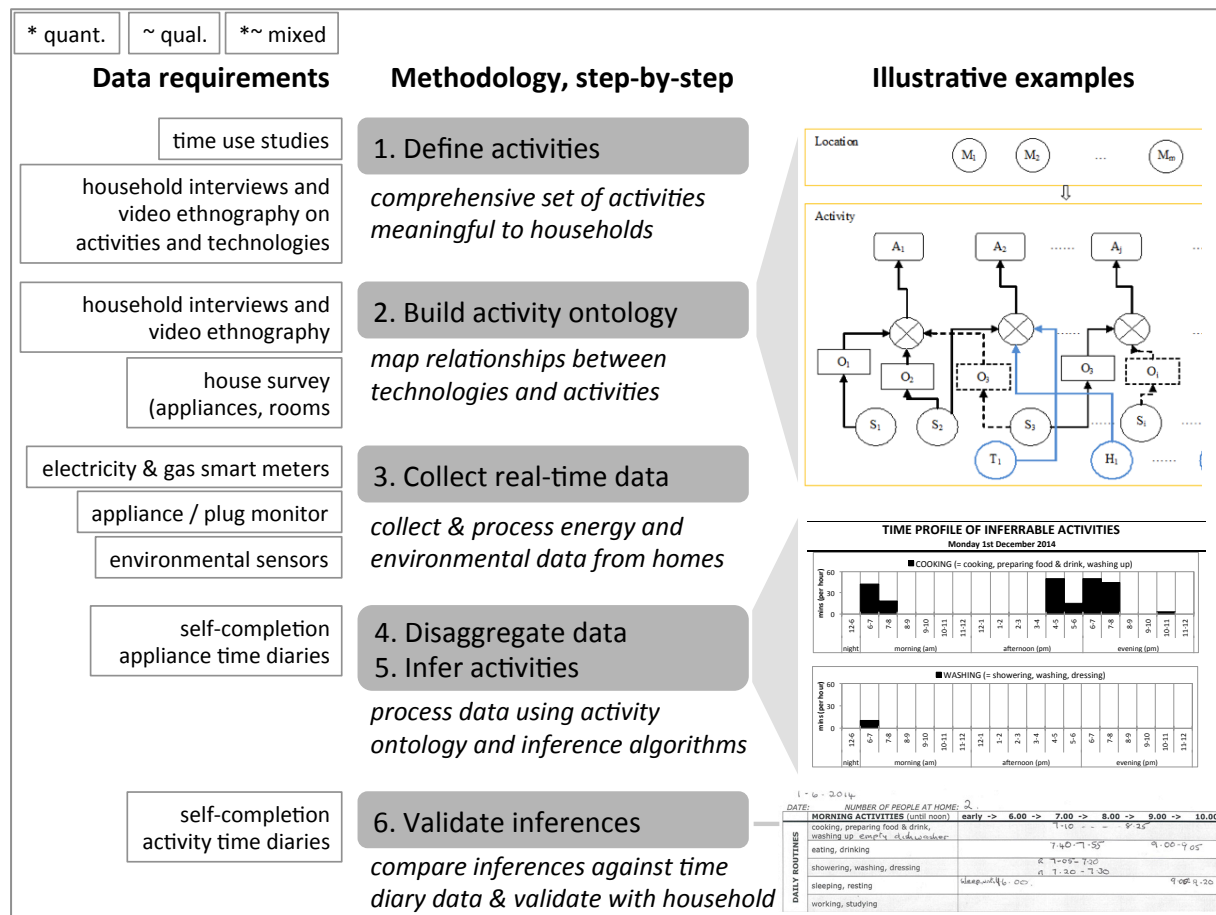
* quant. ~ qual. *~ mixed

**Data requirements**

time use studies

household interviews and video ethnography on activities and technologies

household interviews and video ethnography

house survey (appliances, rooms

electricity & gas smart meters

appliance / plug monitor

environmental sensors

self-completion appliance time diaries

self-completion activity time diaries

**Methodology, step-by-step**

1. Define activities

*comprehensive set of activities meaningful to households*

2. Build activity ontology

*map relationships between technologies and activities*

3. Collect real-time data

*collect & process energy and environmental data from homes*

4. Disaggregate data
5. Infer activities

*process data using activity ontology and inference algorithms*

6. Validate inferences

*compare inferences against time diary data & validate with household*

**Illustrative examples**

Location
$M_1$ $M_2$ ... $M_m$

Activity
$A_1$ $A_2$ ...... $A_j$ ......
$O_1$ $O_2$ $O_3$ $O_3$ $O_i$
$S_1$ $S_2$ $S_3$ $S_i$
$T_1$ $H_1$ ......

TIME PROFILE OF INFERRABLE ACTIVITIES
Monday 1st December 2014

COOKING (= cooking, preparing food & drink, washing up)
mins (per hour)
60
30
0
12-6 6-7 7-8 8-9 9-10 10-11 11-12 12-1 1-2 2-3 3-4 4-5 5-6 6-7 7-8 8-9 9-10 10-11 11-12
night morning (am) afternoon (pm) evening (pm)

WASHING (= showering, washing, dressing)
mins (per hour)
60
30
0
12-6 6-7 7-8 8-9 9-10 10-11 11-12 12-1 1-2 2-3 3-4 4-5 5-6 6-7 7-8 8-9 9-10 10-11 11-12
night morning (am) afternoon (pm) evening (pm)

1 - 6 - 2014
DATE: NUMBER OF PEOPLE AT HOME: 2

| | MORNING ACTIVITIES (until noon) | early -> | 6.00 -> | 7.00 -> | 8.00 -> | 9.00 -> | 10.00 |
|---|---|---|---|---|---|---|---|
| DAILY ROUTINES | cooking, preparing food & drink, washing up empty dishwasher | | | 7.10 - - - | 8.25 | | |
| | eating, drinking | | | 7.40 - 7.55 | | 9.00 - 9.05 | |
| | showering, washing, dressing | | | 8. 7.05 - 7.20 / a. 7.20 - 7.30 | | | |
| | sleeping, resting | sleep until 6.00 | | | | 9.00 9.20 | |
| | working, studying | | | | | | |